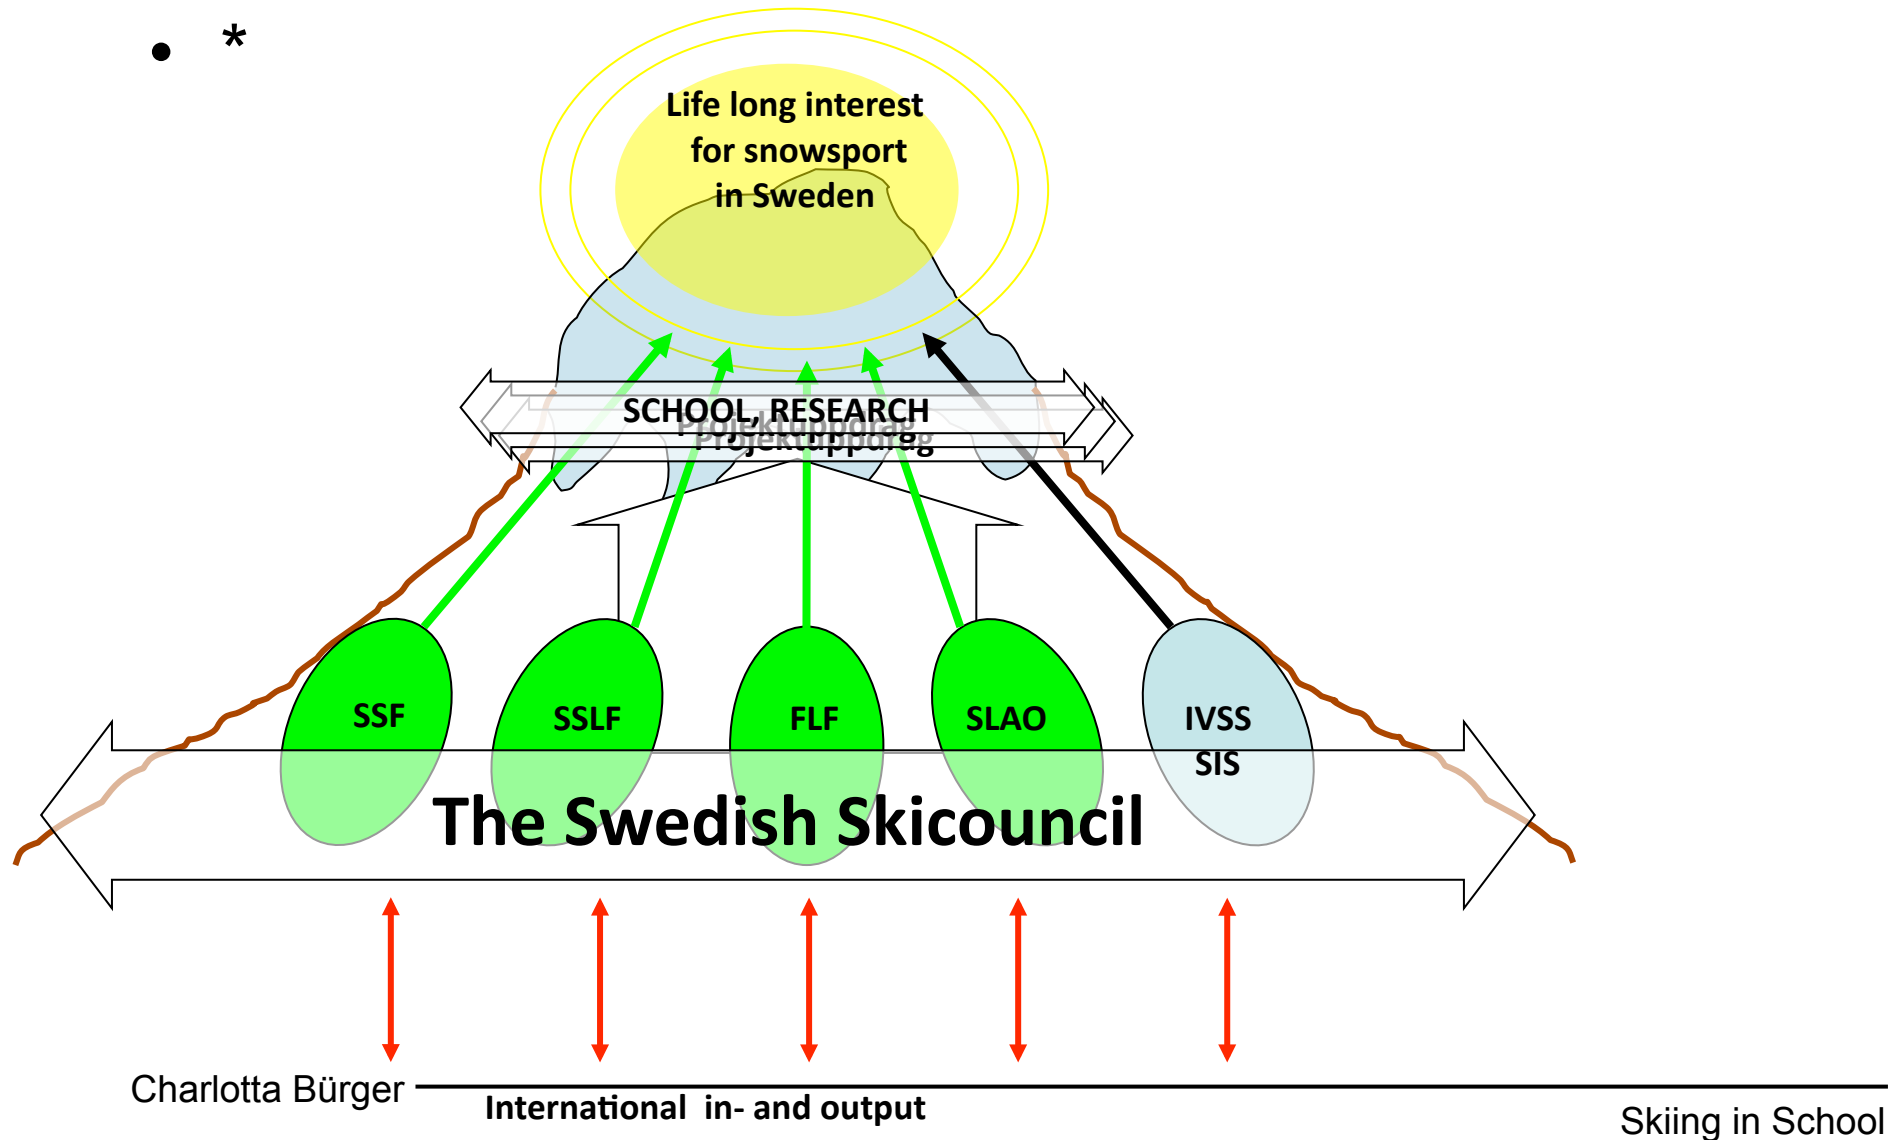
• *

Life long interest for snowsport in Sweden

SCHOOL, RESEARCH

Projektuppdrag

Projektuppdrag

SSF

SSLF

FLF

SLAO

IVSS SIS

The Swedish Skicouncil

Charlotta Bürger

International in- and output

Skiing in School